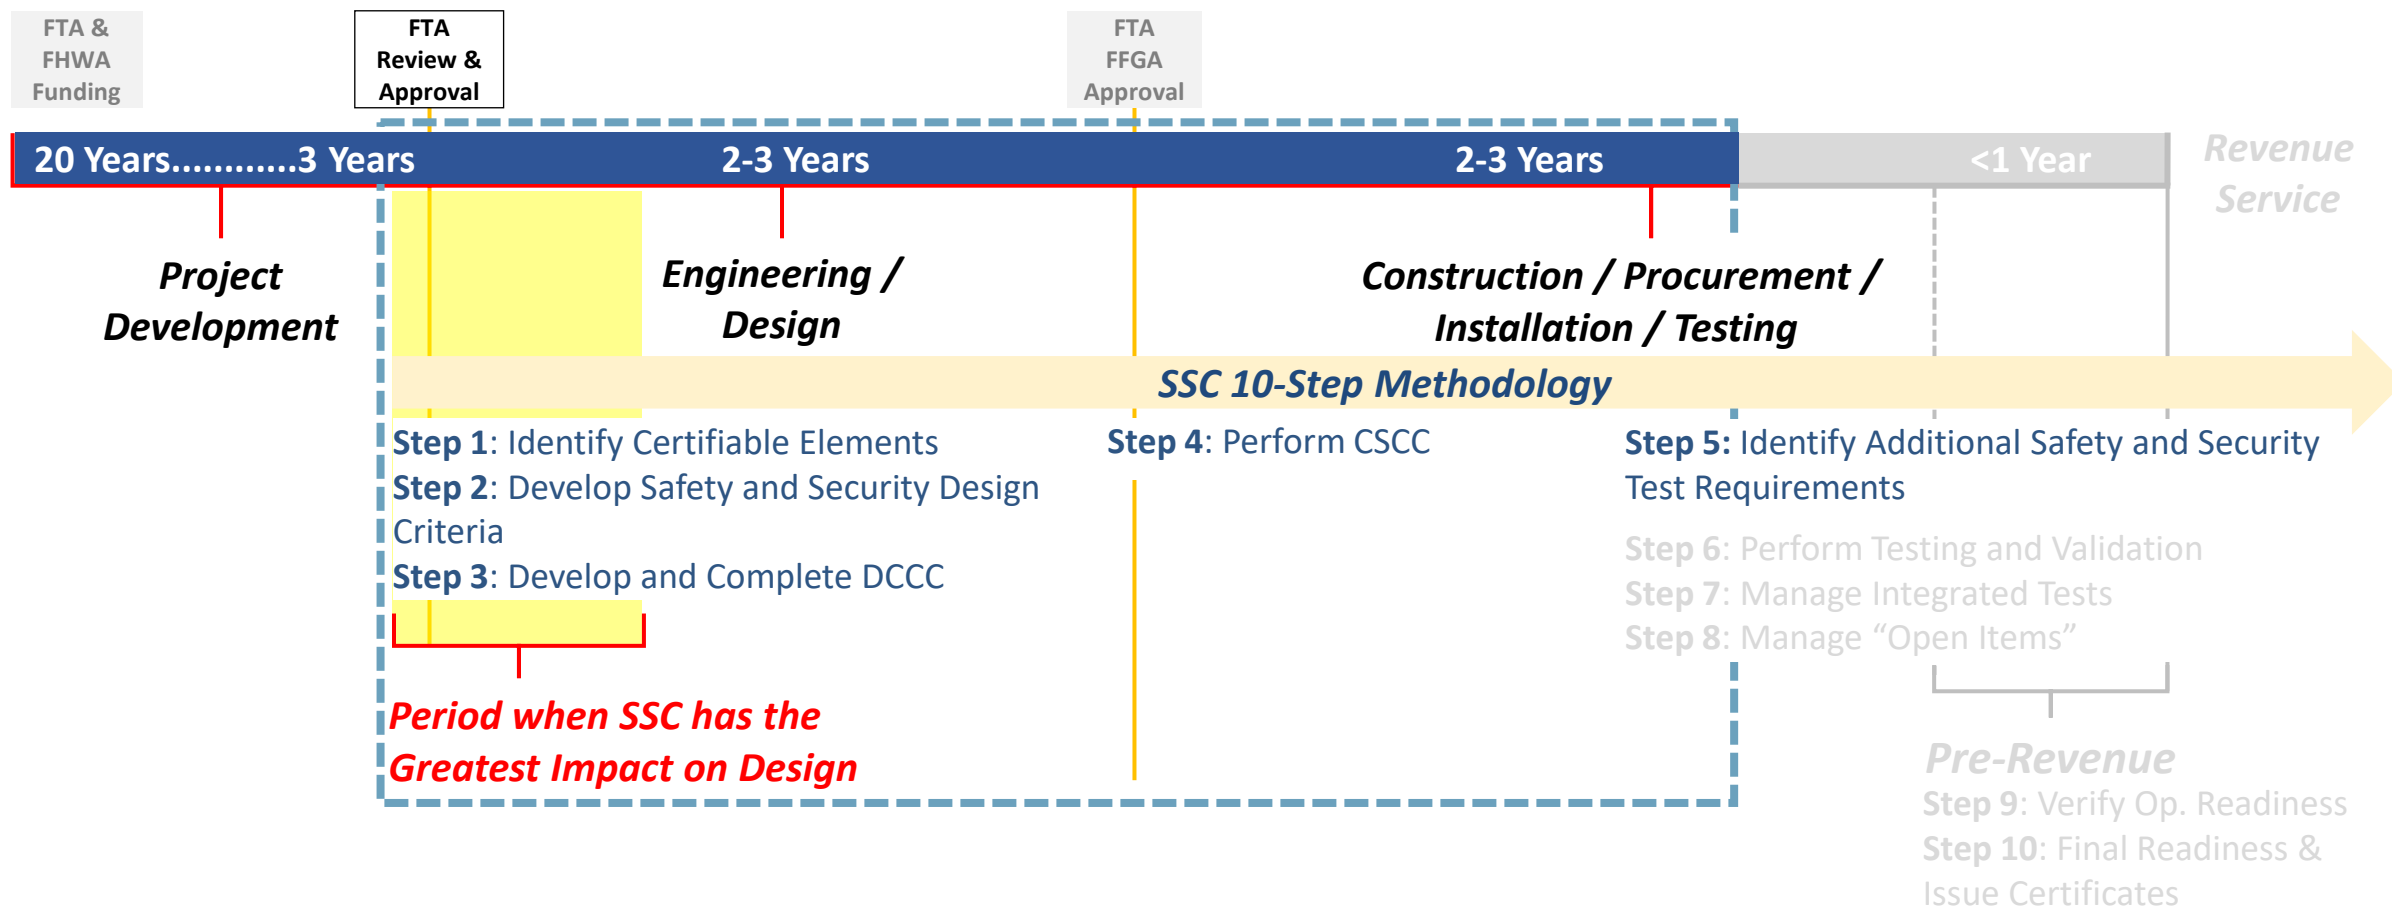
FTA & FHWA Funding

FTA Review & Approval

FTA FFGA Approval

20 Years..........3 Years

2-3 Years

2-3 Years

<1 Year

Revenue Service

Project Development

Engineering / Design

Construction / Procurement / Installation / Testing

SSC 10-Step Methodology

Step 1: Identify Certifiable Elements
Step 2: Develop Safety and Security Design Criteria
Step 3: Develop and Complete DCCC

Step 4: Perform CSCC

Step 5: Identify Additional Safety and Security Test Requirements

Step 6: Perform Testing and Validation
Step 7: Manage Integrated Tests
Step 8: Manage "Open Items"

Period when SSC has the Greatest Impact on Design

Pre-Revenue
Step 9: Verify Op. Readiness
Step 10: Final Readiness & Issue Certificates